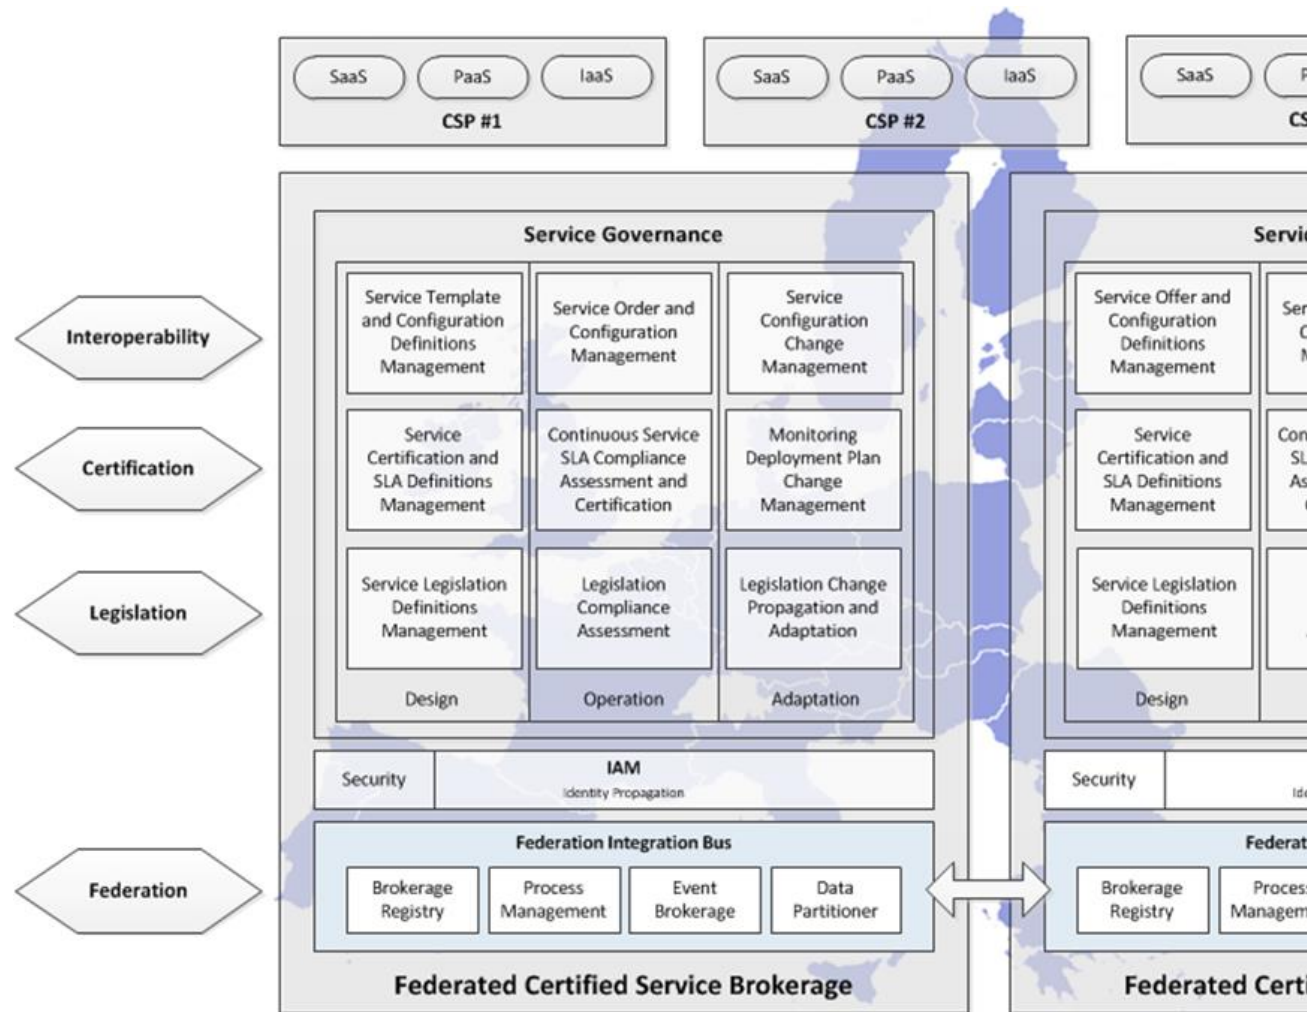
SaaS PaaS IaaS
CSP #1

SaaS PaaS IaaS
CSP #2

SaaS P
CS

Interoperability

Certification

Legislation

Federation

Service Governance

Service Template and Configuration Definitions Management

Service Order and Configuration Management

Service Configuration Change Management

Service Certification and SLA Definitions Management

Continuous Service SLA Compliance Assessment and Certification

Monitoring Deployment Plan Change Management

Service Legislation Definitions Management

Legislation Compliance Assessment

Legislation Change Propagation and Adaptation

Design

Operation

Adaptation

Security

IAM
Identity Propagation

Federation Integration Bus

Brokerage Registry

Process Management

Event Brokerage

Data Partitioner

Federated Certified Service Brokerage

Servi

Service Offer and Configuration Definitions Management

Ser
C
M

Service Certification and SLA Definitions Management

Con
SL
As

Service Legislation Definitions Management

Design

Security

Ide

Federat

Brokerage Registry

Process Managem

Federated Certi